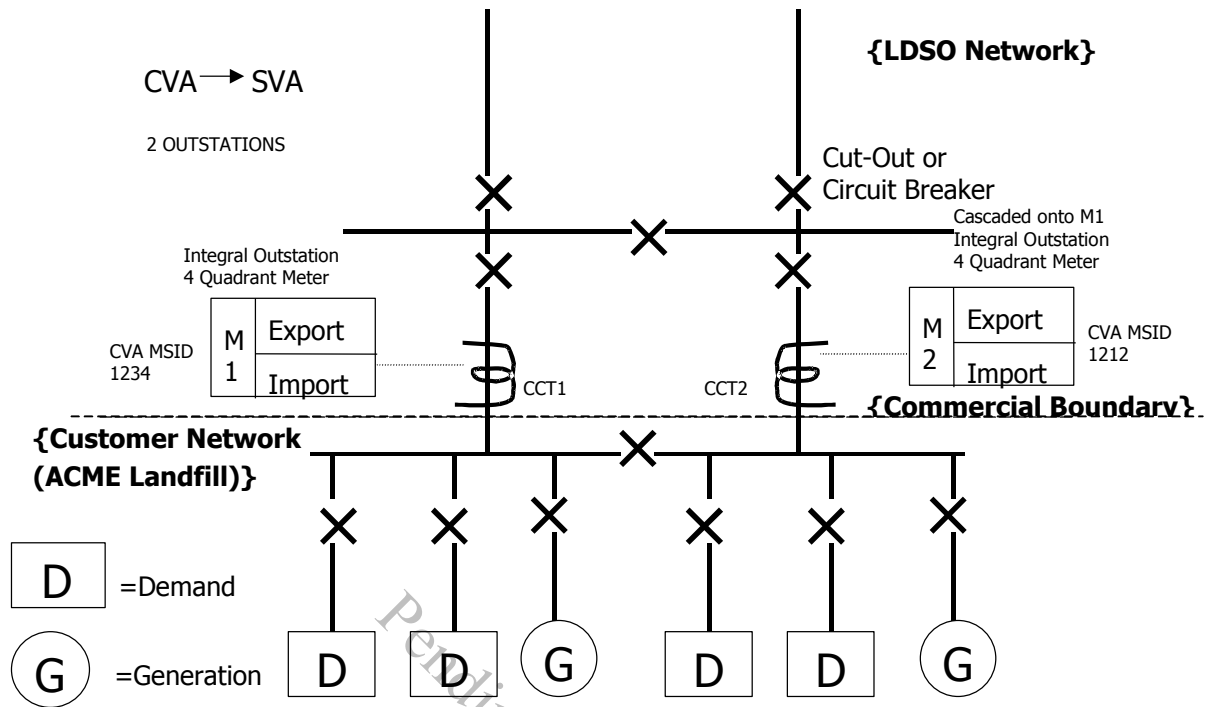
{LDSO Network}

CVA → SVA

2 OUTSTATIONS

Cut-Out or Circuit Breaker

Cascaded onto M1
Integral Outstation
4 Quadrant Meter

Integral Outstation
4 Quadrant Meter

CVA MSID
1234

M
1

Export

Import

CCT1

CCT2

M
2

Export

Import

CVA MSID
1212

{Commercial Boundary}

{Customer Network (ACME Landfill)}

D =Demand

G =Generation

D D G D D G

Pendi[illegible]